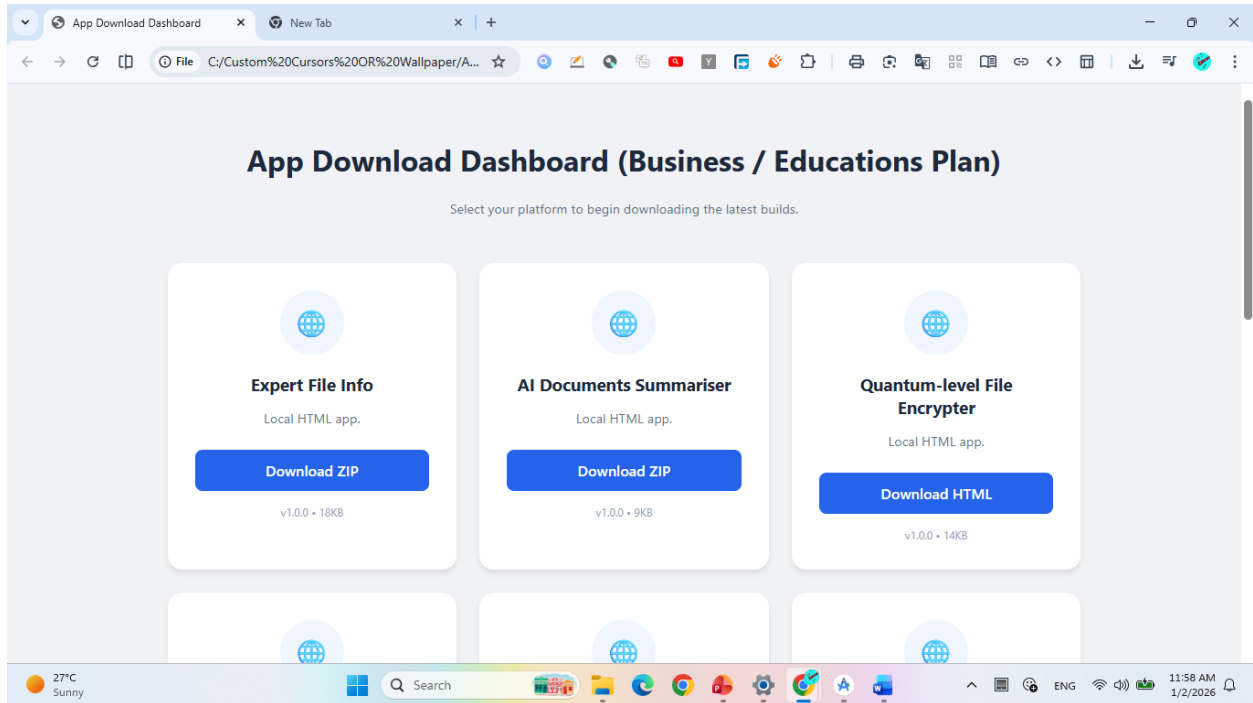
App Download Dashboard
New Tab
File C:/Custom%20Cursors%20OR%20Wallpaper/A...

App Download Dashboard (Business / Educations Plan)

Select your platform to begin downloading the latest builds.

Expert File Info
Local HTML app.
Download ZIP
v1.0.0 • 18KB

AI Documents Summariser
Local HTML app.
Download ZIP
v1.0.0 • 9KB

Quantum-level File Encrypter
Local HTML app.
Download HTML
v1.0.0 • 14KB

27°C
Sunny
Search
ENG
11:58 AM
1/2/2026